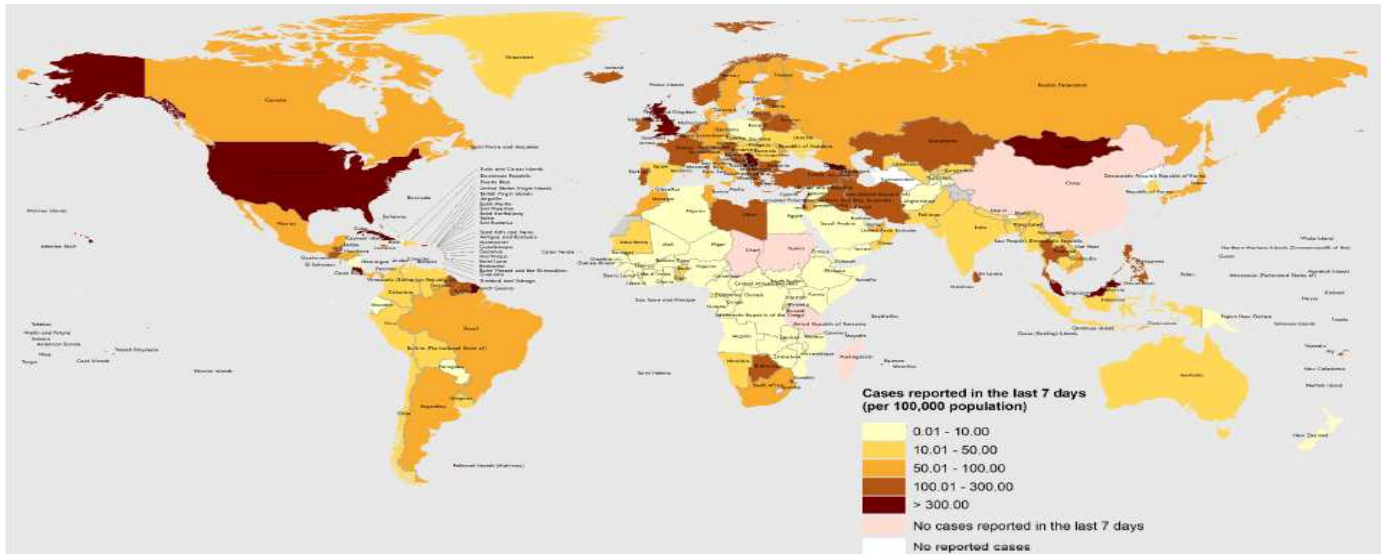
Greenland
Canada
Russian Federation
China
Brazil
Australia

Cases reported in the last 7 days
(per 100,000 population)

0.01 - 10.00
10.01 - 50.00
50.01 - 100.00
100.01 - 300.00
> 300.00
No cases reported in the last 7 days
No reported cases